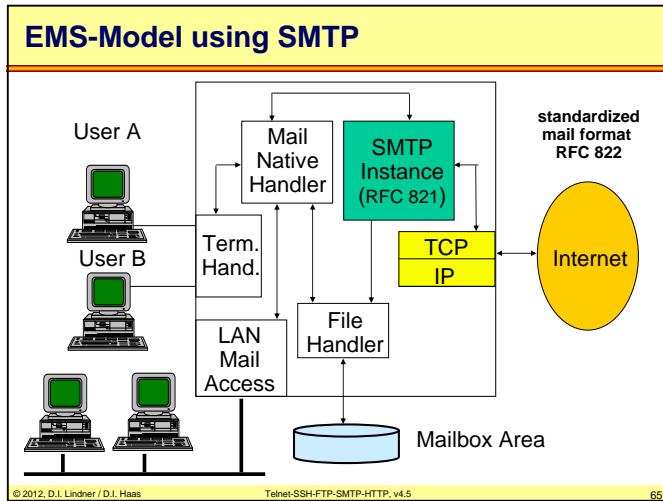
EMS-Model using SMTP

User A

User B

Mail Native Handler

SMTP Instance (RFC 821)

standardized mail format RFC 822

Term. Hand.

TCP

IP

Internet

LAN Mail Access

File Handler

Mailbox Area

© 2012, D.I. Lindner / D.I. Haas

Telnet-SSH-FTP-SMTP-HTTP, v4.5

65